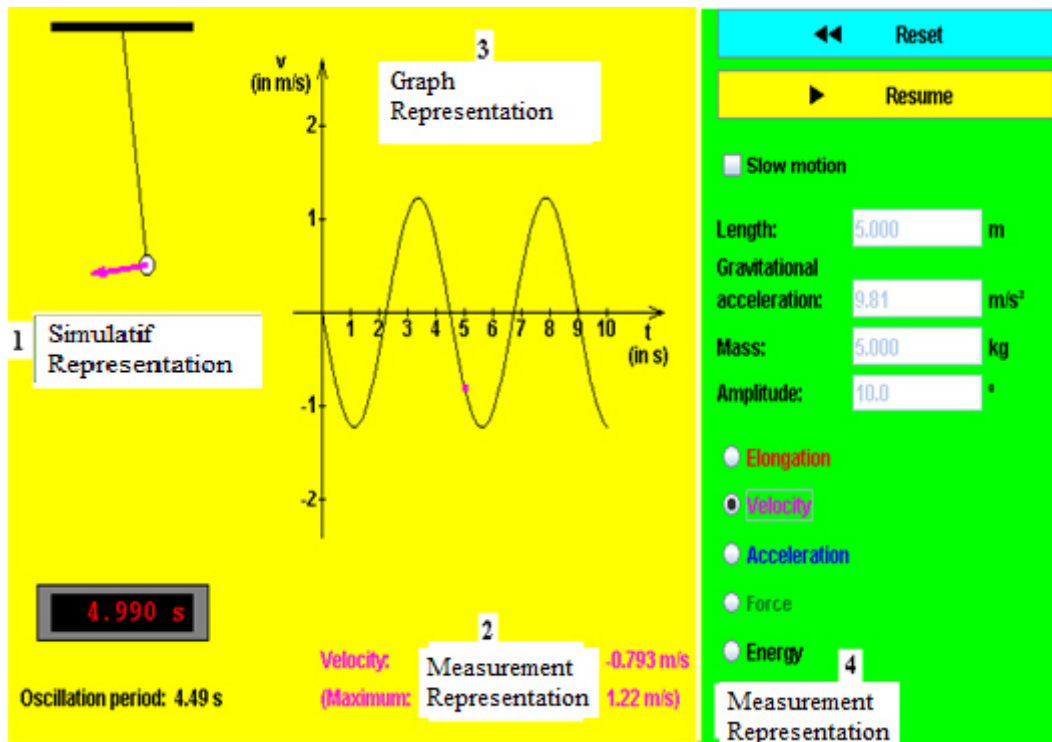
3

Graph Representation

v (in m/s)

2

1

-1

-2

1 2 3 4 5 6 7 8 9 10 t (in s)

1 Simulatif Representation

4.990 s

Oscillation period: 4.49 s

2

Velocity: Measurement Representation -0.793 m/s

(Maximum: 1.22 m/s)

Reset

Resume

Slow motion

Length: 5.000 m

Gravitational acceleration: 9.81 m/s²

Mass: 5.000 kg

Amplitude: 10.0 °

Elongation

Velocity

Acceleration

Force

Energy

4

Measurement Representation